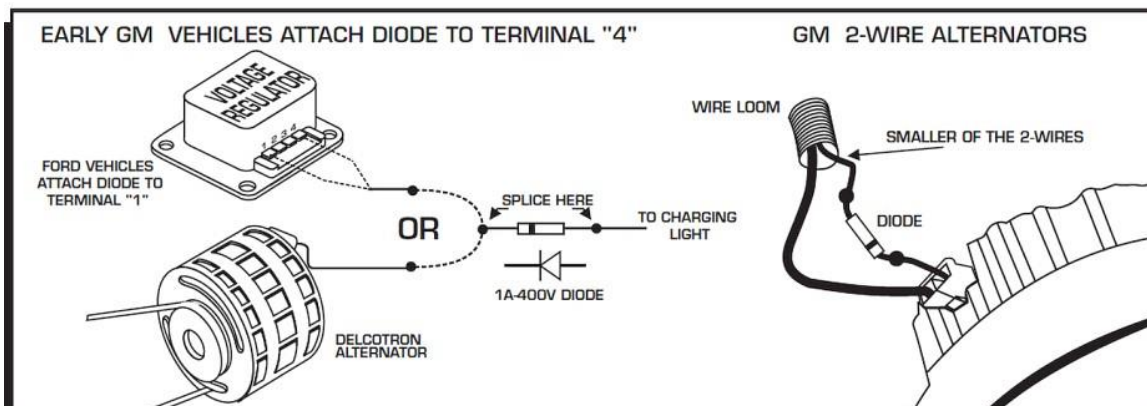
EARLY GM VEHICLES ATTACH DIODE TO TERMINAL "4"

GM 2-WIRE ALTERNATORS

VOLTAGE REGULATOR

1 2 3 4

FORD VEHICLES ATTACH DIODE TO TERMINAL "1"

OR

SPLICE HERE

TO CHARGING LIGHT

1A-400V DIODE

DELCOTRON ALTERNATOR

WIRE LOOM

SMALLER OF THE 2-WIRES

DIODE